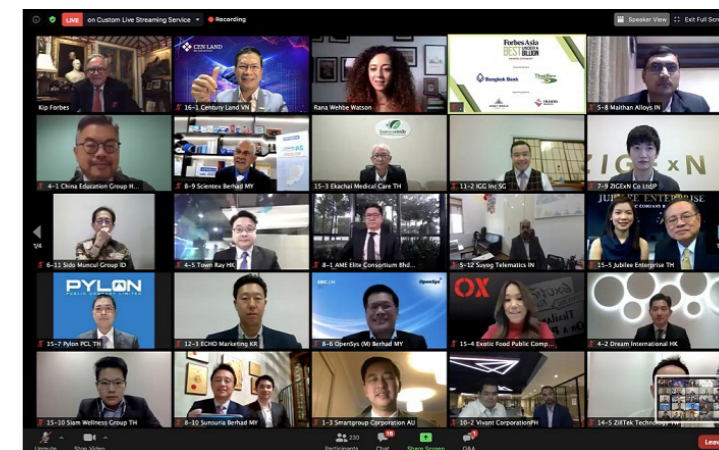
LIVE on Custom Live Streaming Service Recording

Speaker View Exit Full Screen

Kip Forbes

CEN LAND

16-1 Century Land VN

Rana Wehbe Watson

Forbes Asia BEST UNDER A BILLION

Bangkok Bank

5-8 Maithan Alloys IN

4-1 China Education Group H...

8-9 Scientex Berhad MY

15-3 Ekachai Medical Care TH

11-2 IGG Inc SG

IG xN

7-9 ZIGExN Co Ltd JP

1/4

6-11 Sido Muncul Group ID

4-5 Town Ray HK

8-1 AME Elite Consortium Bhd...

5-12 Suyog Telematics IN

JUBILEE ENTERPRISE

15-5 Jubilee Enterprise TH

PYLON

15-7 Pylon PCL TH

12-3 ECHO Marketing KR

8-6 OpenSys (M) Berhad MY

OX

15-4 Exotic Food Public Comp...

4-2 Dream International HK

15-10 Siam Wellness Group TH

8-10 Sunsuria Berhad MY

1-3 Smartgroup Corporation AU

10-2 Vivant Corporation PH

14-5 ZillTek Technology TW

Unmute

Stop Video

230 Participants

Chat

Share Screen

Q&A

Leave